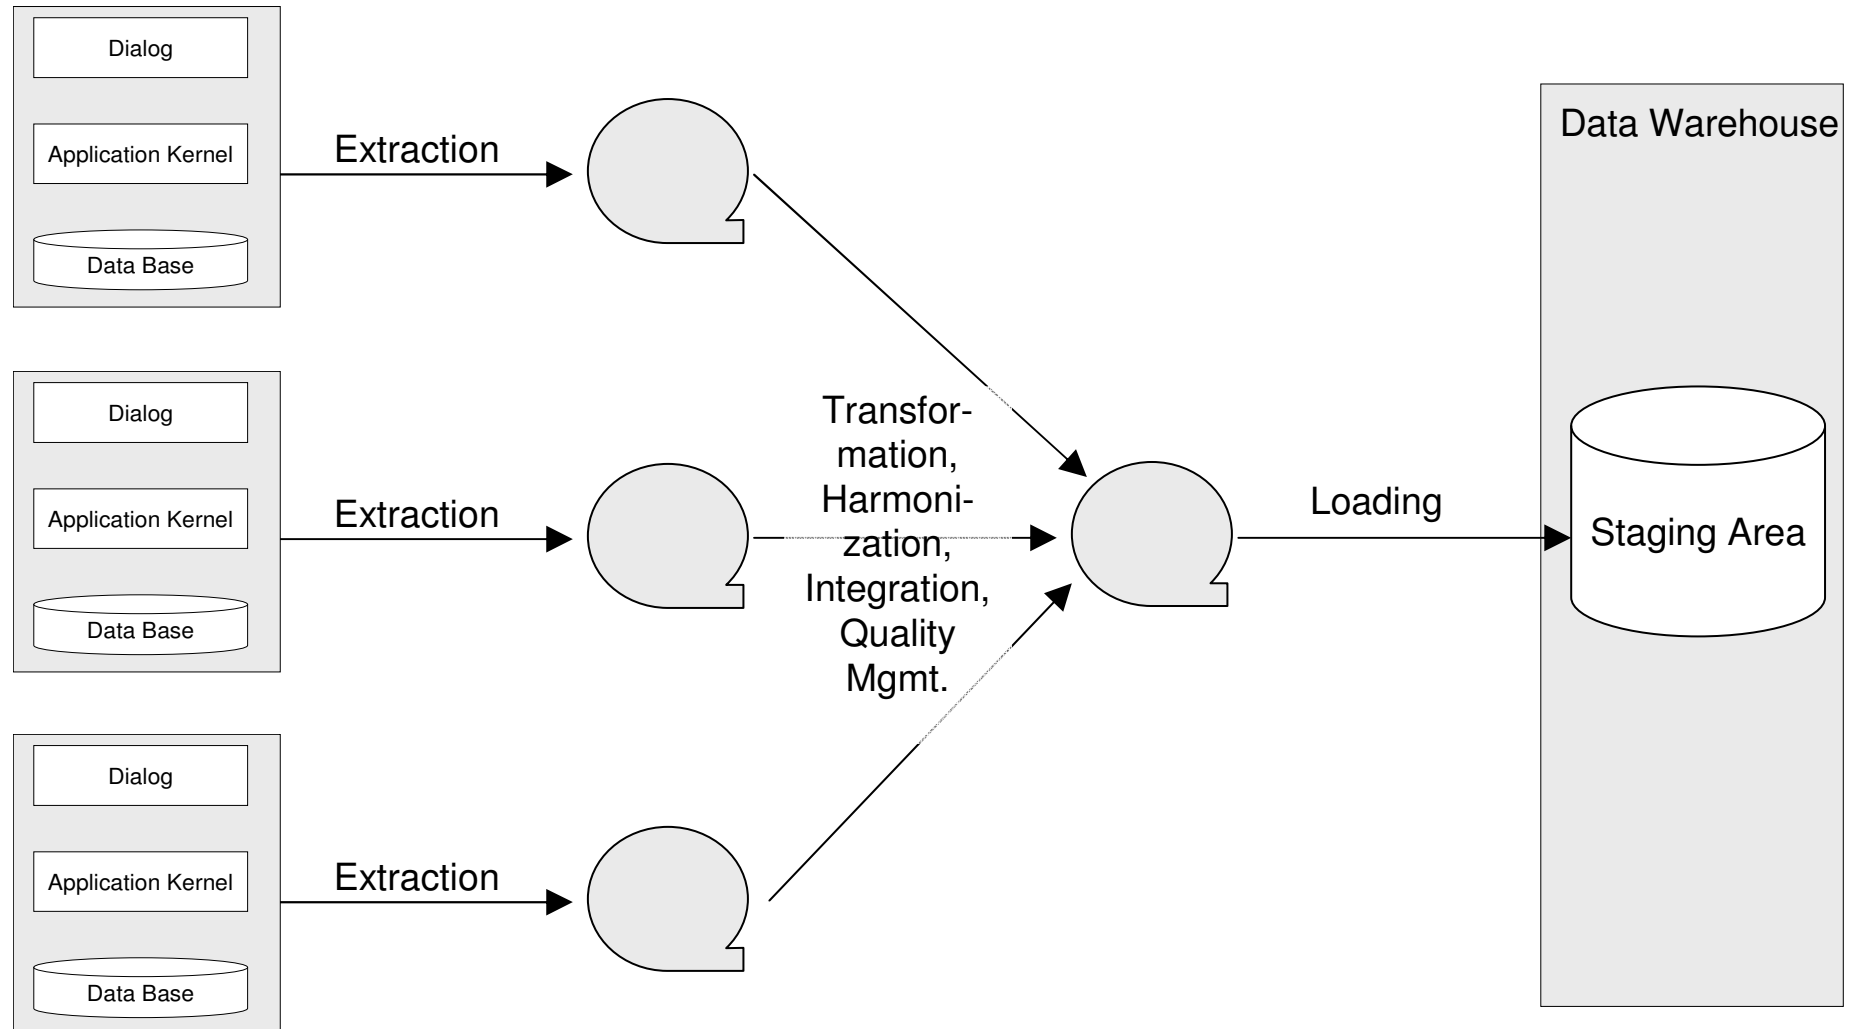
Dialog

Application Kernel

Data Base

Extraction

Dialog

Application Kernel

Data Base

Extraction

Dialog

Application Kernel

Data Base

Extraction

Transformation, Harmonization, Integration, Quality Mgmt.

Loading

Data Warehouse

Staging Area